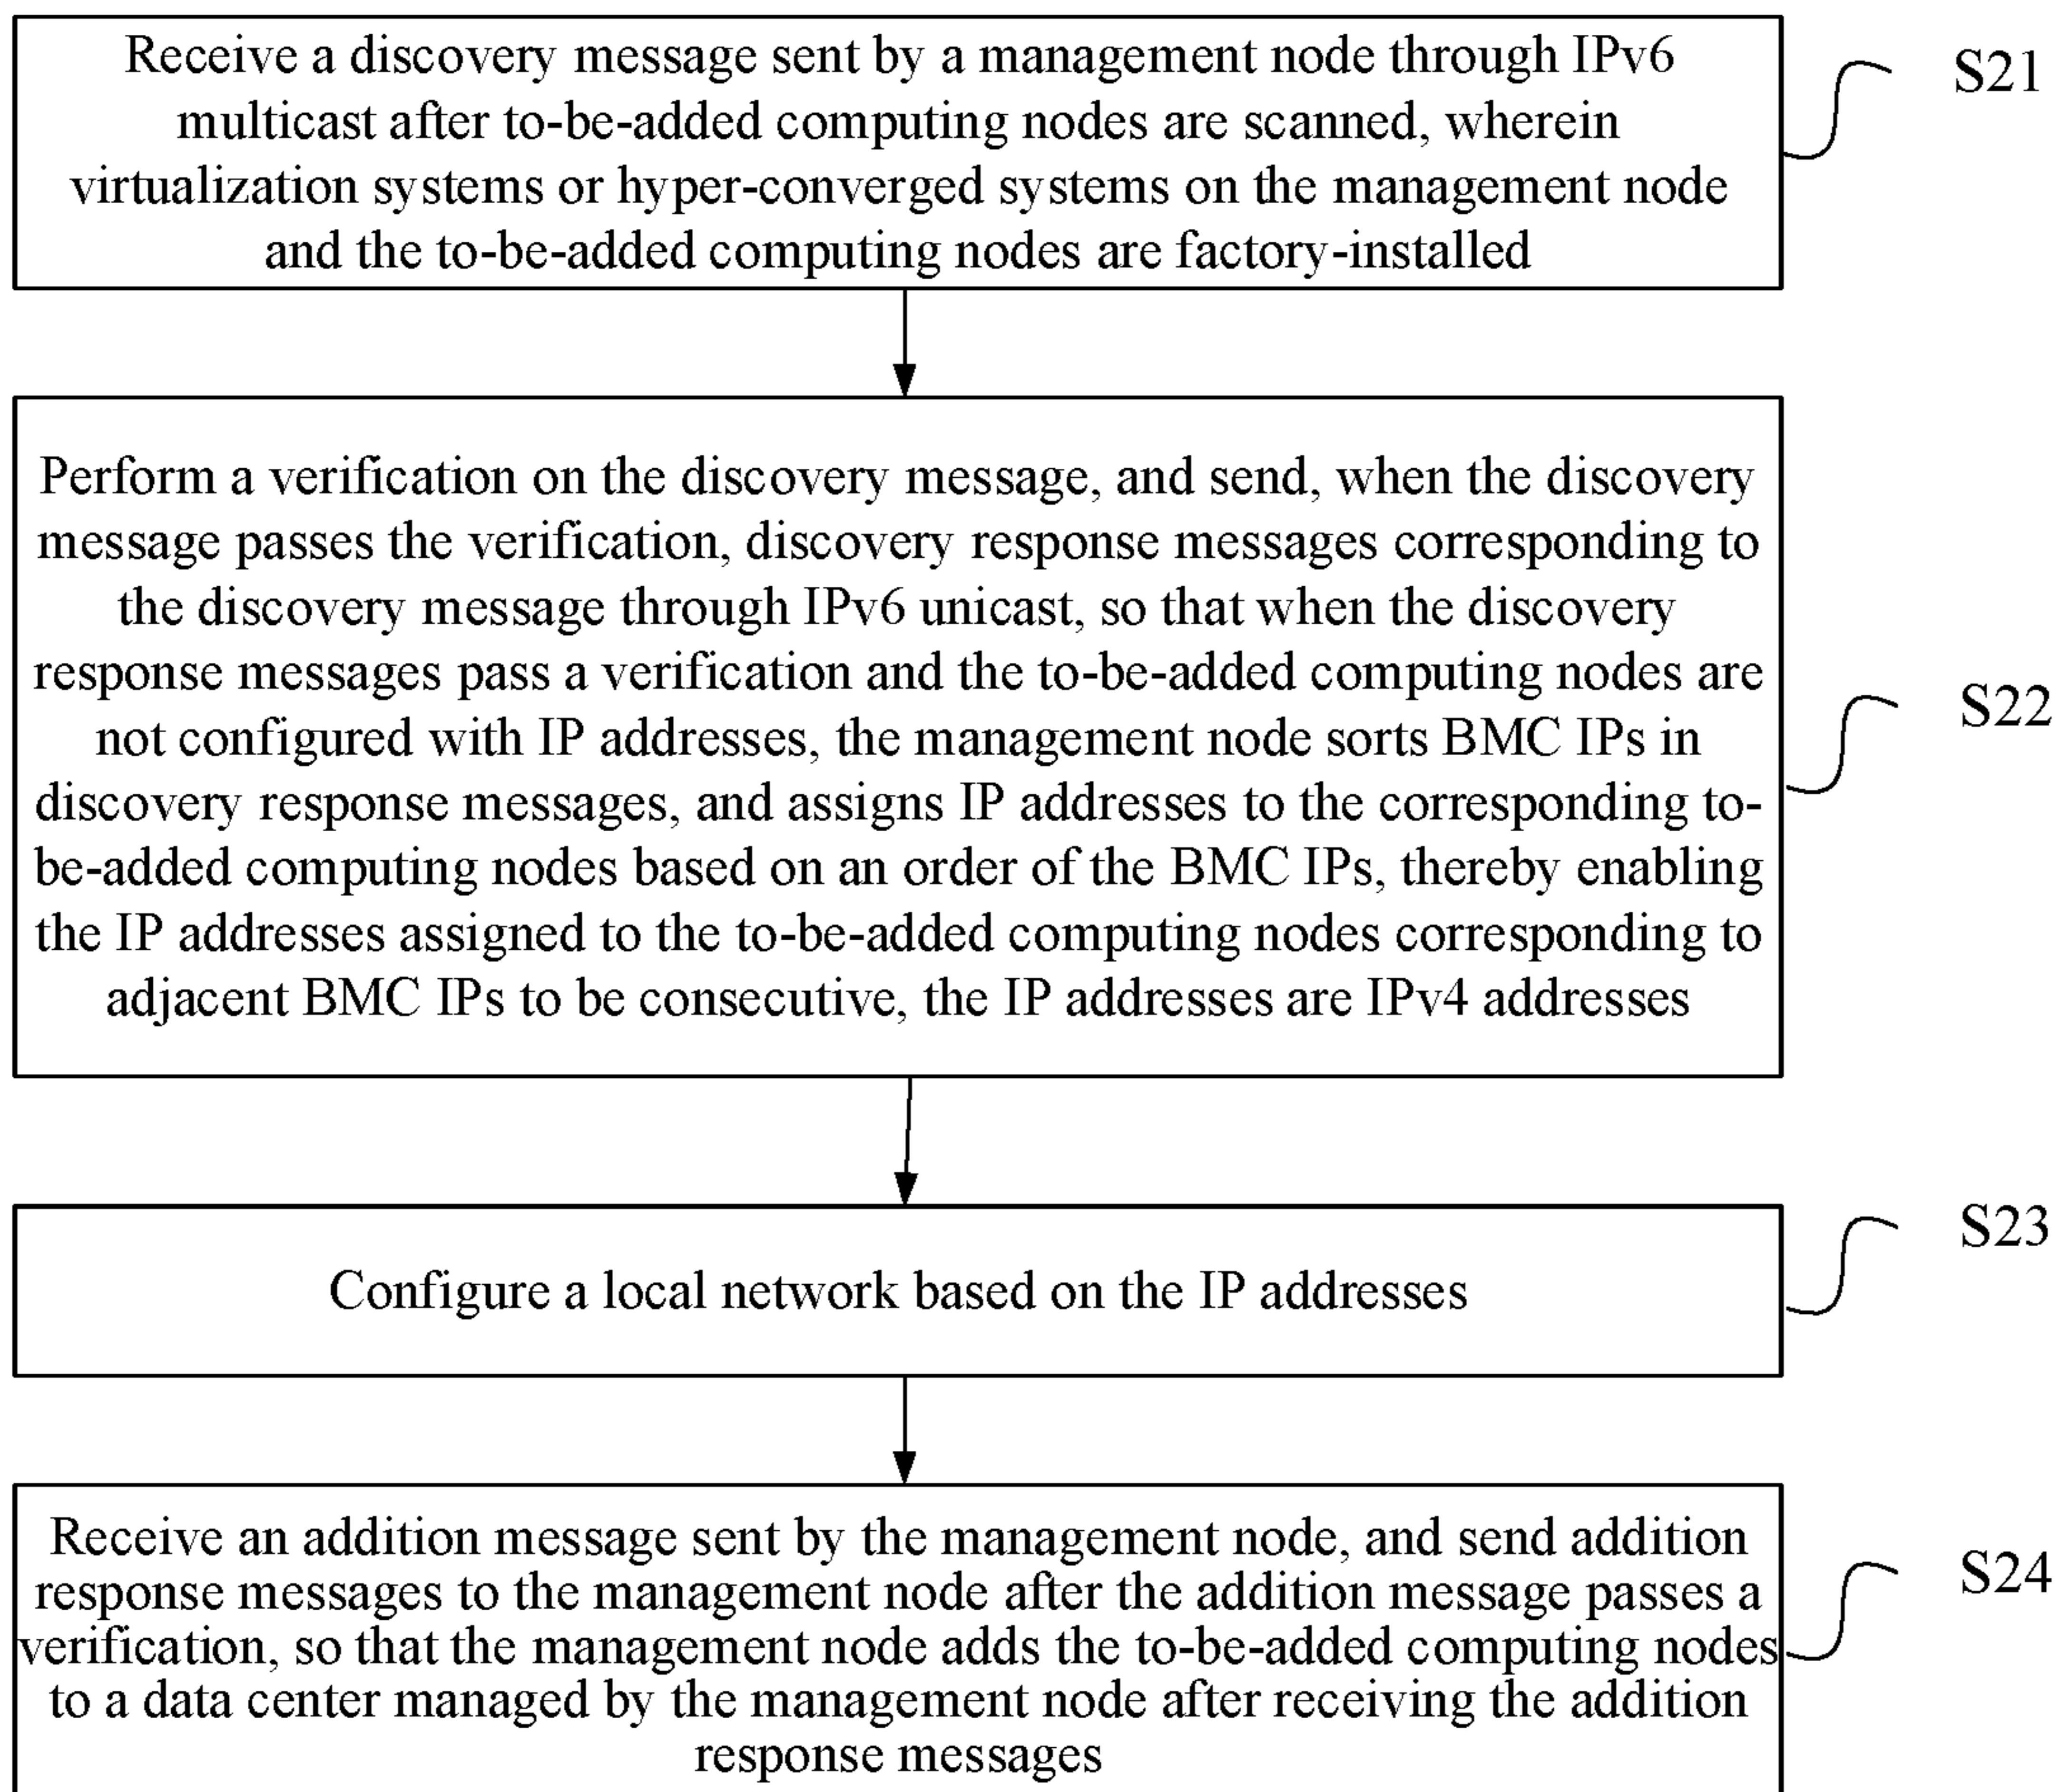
Receive a discovery message sent by a management node through IPv6 multicast after to-be-added computing nodes are scanned, wherein virtualization systems or hyper-converged systems on the management node and the to-be-added computing nodes are factory-installed

S21

Perform a verification on the discovery message, and send, when the discovery message passes the verification, discovery response messages corresponding to the discovery message through IPv6 unicast, so that when the discovery response messages pass a verification and the to-be-added computing nodes are not configured with IP addresses, the management node sorts BMC IPs in discovery response messages, and assigns IP addresses to the corresponding to-be-added computing nodes based on an order of the BMC IPs, thereby enabling the IP addresses assigned to the to-be-added computing nodes corresponding to adjacent BMC IPs to be consecutive, the IP addresses are IPv4 addresses

S22

Configure a local network based on the IP addresses

S23

Receive an addition message sent by the management node, and send addition response messages to the management node after the addition message passes a verification, so that the management node adds the to-be-added computing nodes to a data center managed by the management node after receiving the addition response messages

S24